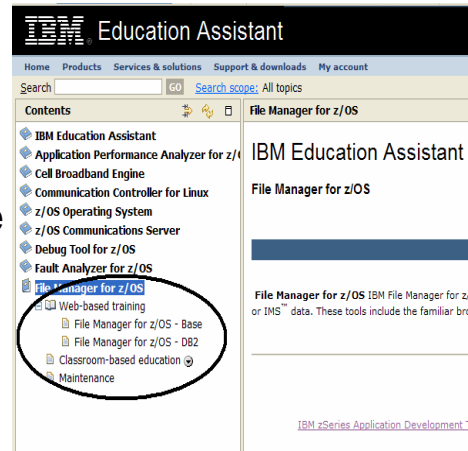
IBM. Education Assistant

Home Products Services & solutions Support & downloads My account

Search GO Search scope: All topics

Contents

IBM Education Assistant
Application Performance Analyzer for z/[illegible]
Cell Broadband Engine
Communication Controller for Linux
z/OS Operating System
z/OS Communications Server
Debug Tool for z/OS
Fault Analyzer for z/OS
File Manager for z/OS
Web-based training
File Manager for z/OS - Base
File Manager for z/OS - DB2
Classroom-based education
Maintenance

File Manager for z/OS

IBM Education Assistant

File Manager for z/OS

File Manager for z/OS IBM File Manager for z/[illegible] or IMS™ data. These tools include the familiar bro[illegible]

IBM zSeries Application Development T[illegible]